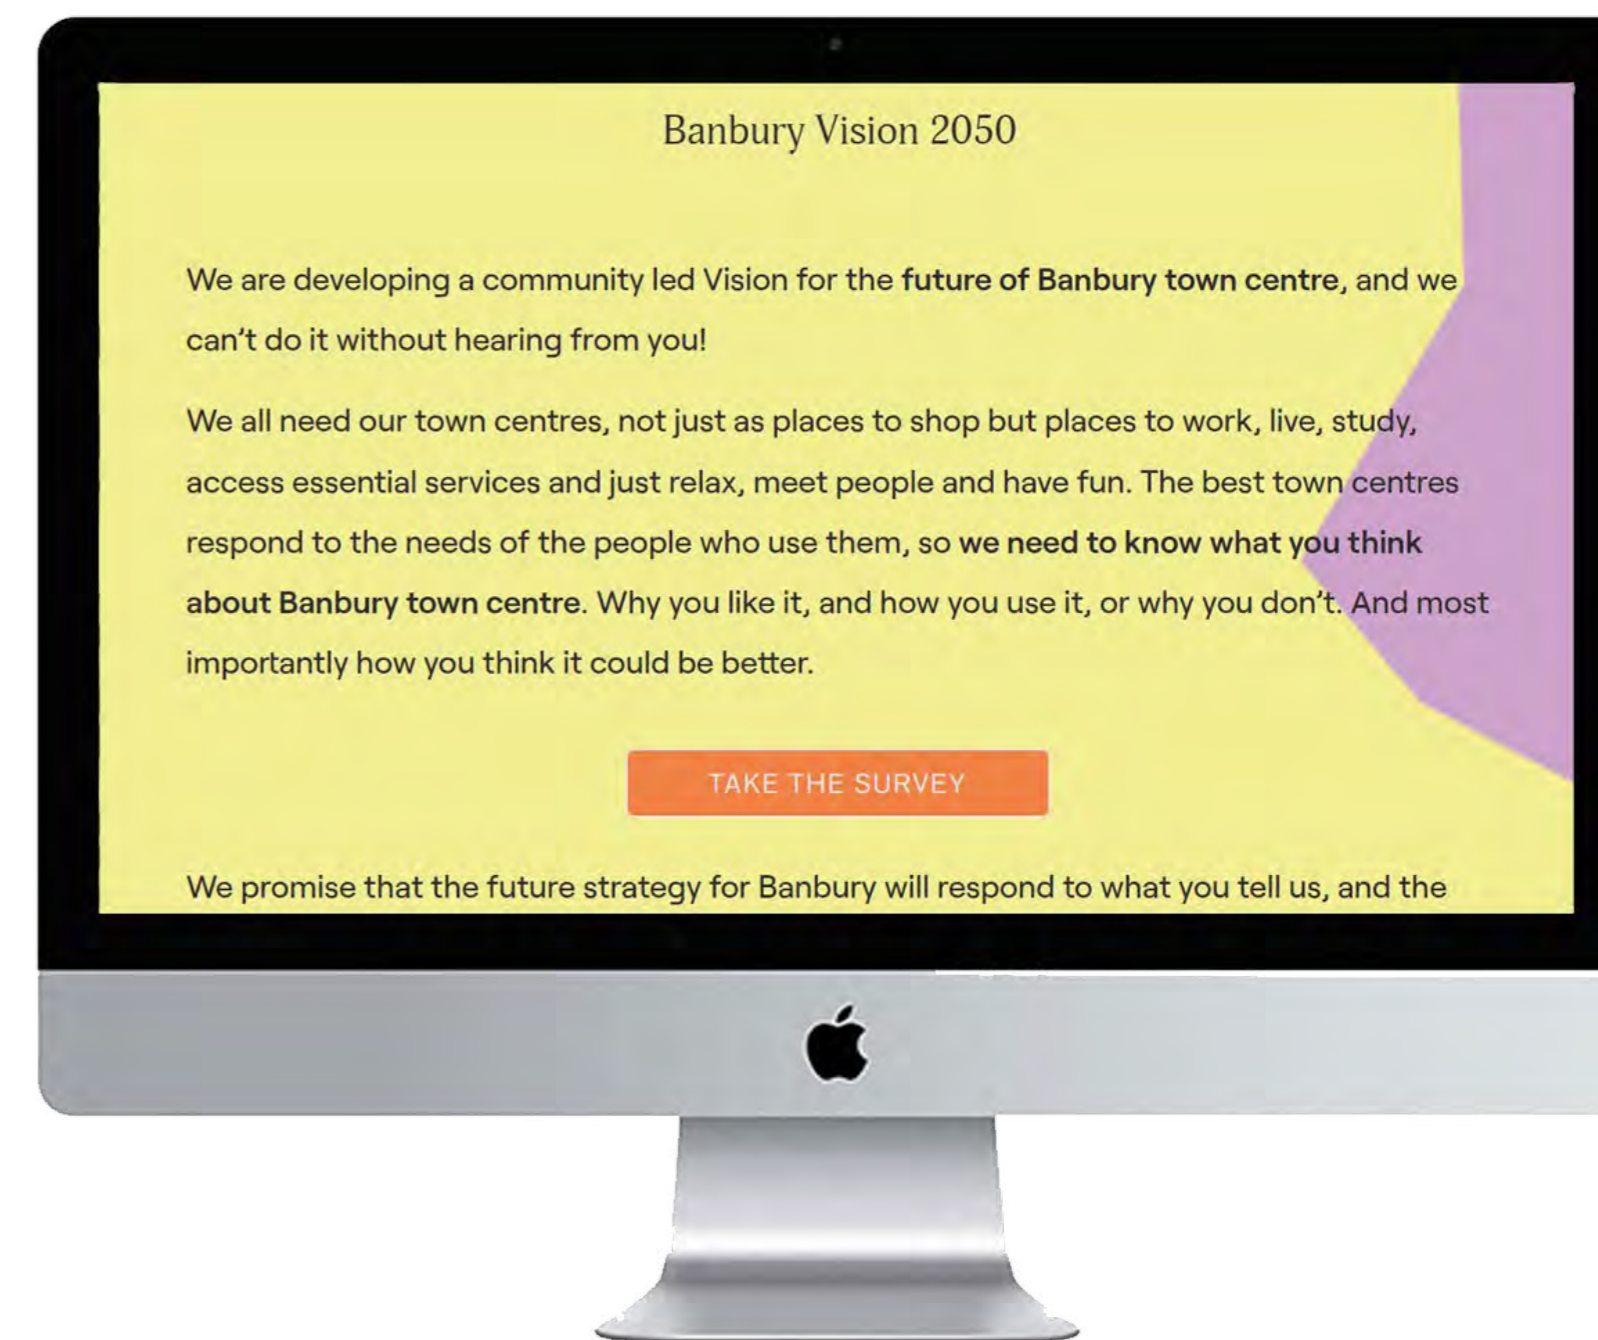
Banbury Vision 2050

We are developing a community led Vision for the future of Banbury town centre, and we can't do it without hearing from you!

We all need our town centres, not just as places to shop but places to work, live, study, access essential services and just relax, meet people and have fun. The best town centres respond to the needs of the people who use them, so we need to know what you think about Banbury town centre. Why you like it, and how you use it, or why you don't. And most importantly how you think it could be better.

TAKE THE SURVEY

We promise that the future strategy for Banbury will respond to what you tell us, and the